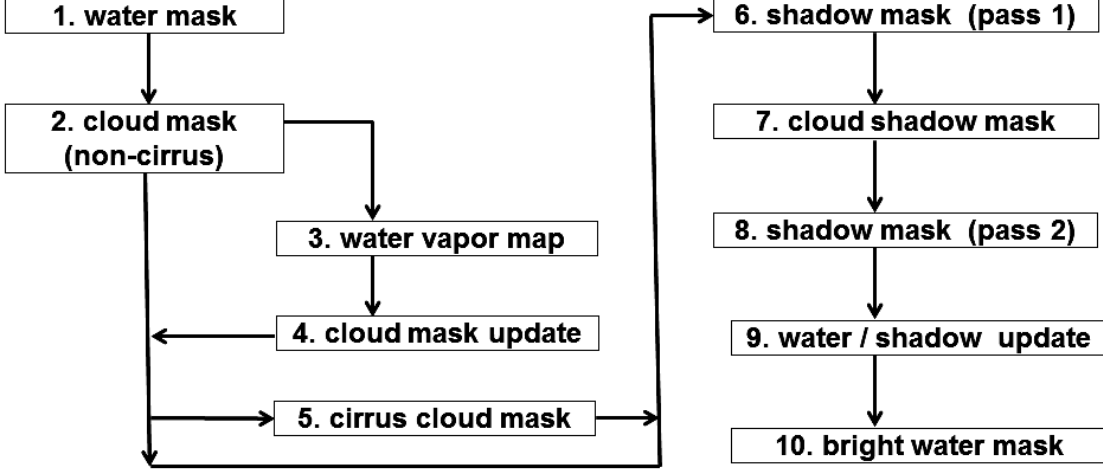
1. water mask

2. cloud mask (non-cirrus)

3. water vapor map

4. cloud mask update

5. cirrus cloud mask

6. shadow mask (pass 1)

7. cloud shadow mask

8. shadow mask (pass 2)

9. water / shadow update

10. bright water mask